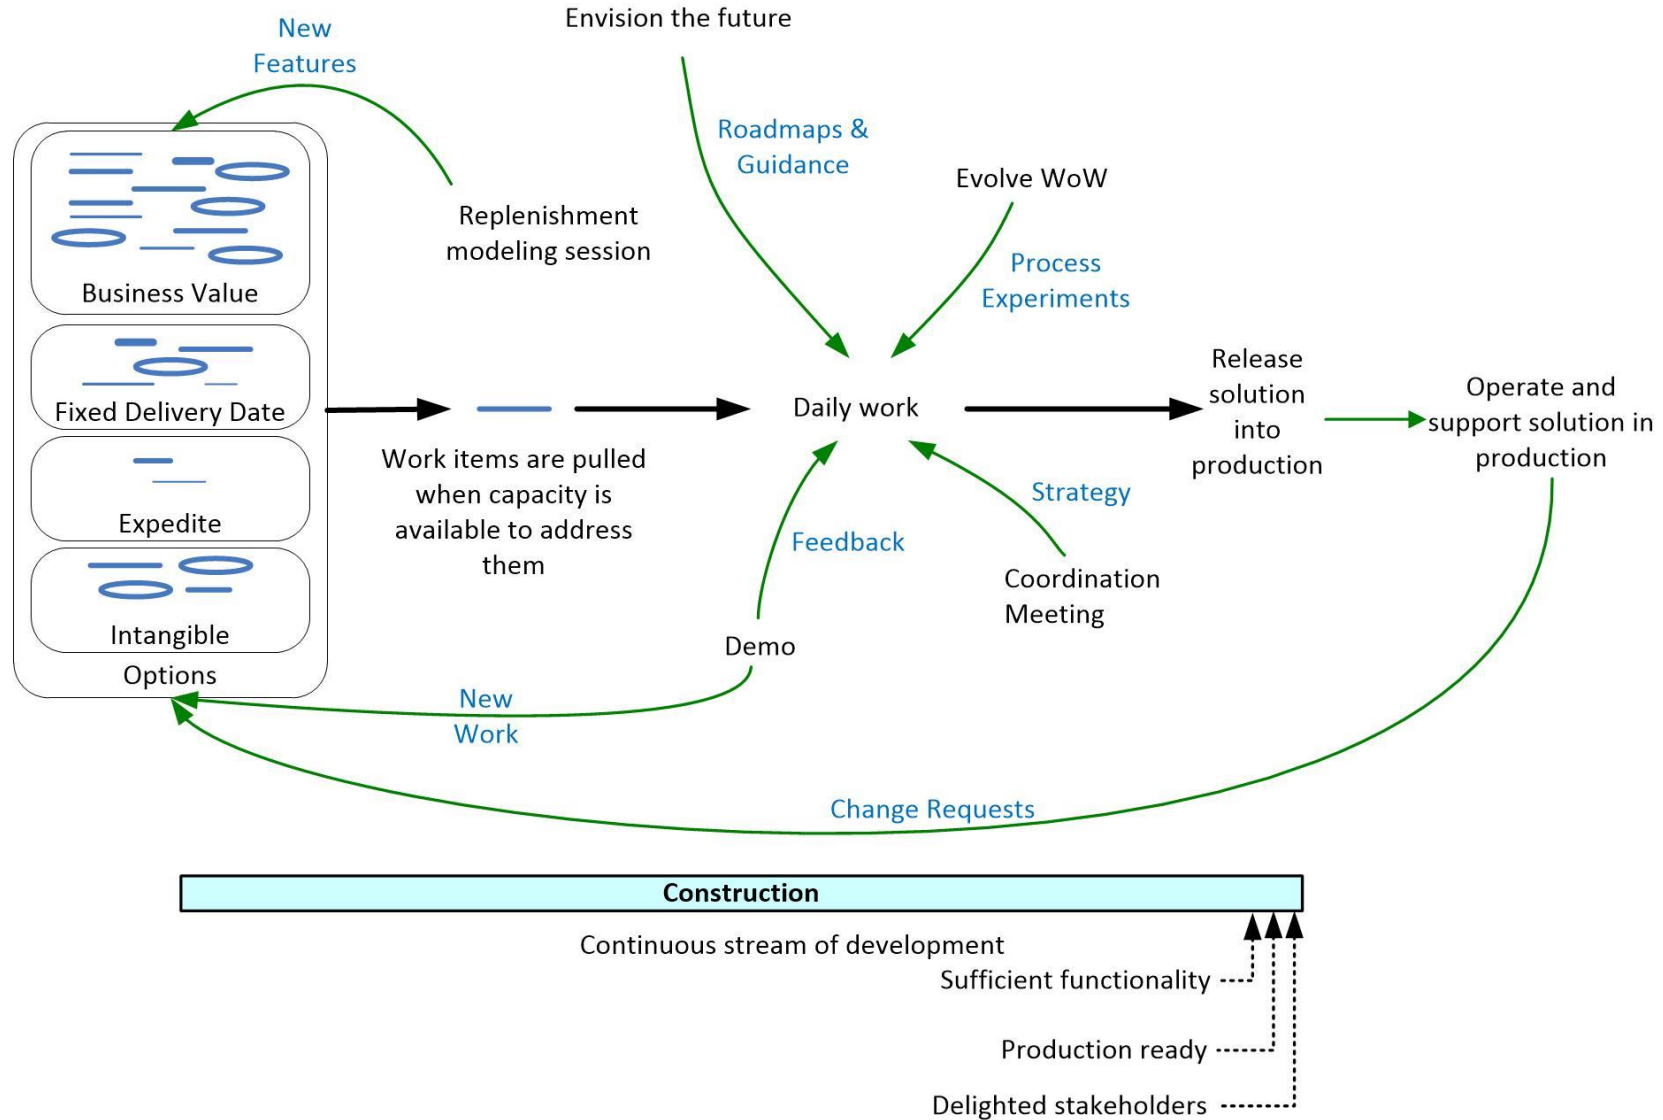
New Features

Envision the future

Roadmaps & Guidance

Evolve WoW

Process Experiments

Replenishment modeling session

Business Value

Fixed Delivery Date

Expedite

Intangible

Options

Work items are pulled when capacity is available to address them

Daily work

Release solution into production

Operate and support solution in production

Feedback

Strategy

Coordination Meeting

Demo

New Work

Change Requests

Construction

Continuous stream of development

Sufficient functionality

Production ready

Delighted stakeholders